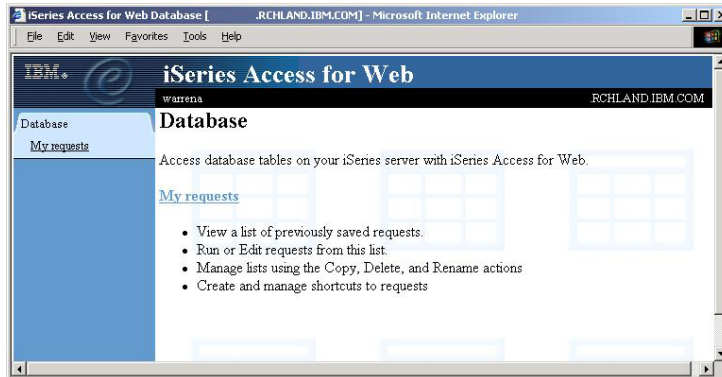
iSeries Access for Web Database [ .RCHLAND.IBM.COM] - Microsoft Internet Explorer

File Edit View Favorites Tools Help

IBM.

iSeries Access for Web

warrena

RCHLAND.IBM.COM

Database

My requests

Database

Access database tables on your iSeries server with iSeries Access for Web.

My requests

- View a list of previously saved requests.
- Run or Edit requests from this list.
- Manage lists using the Copy, Delete, and Rename actions
- Create and manage shortcuts to requests